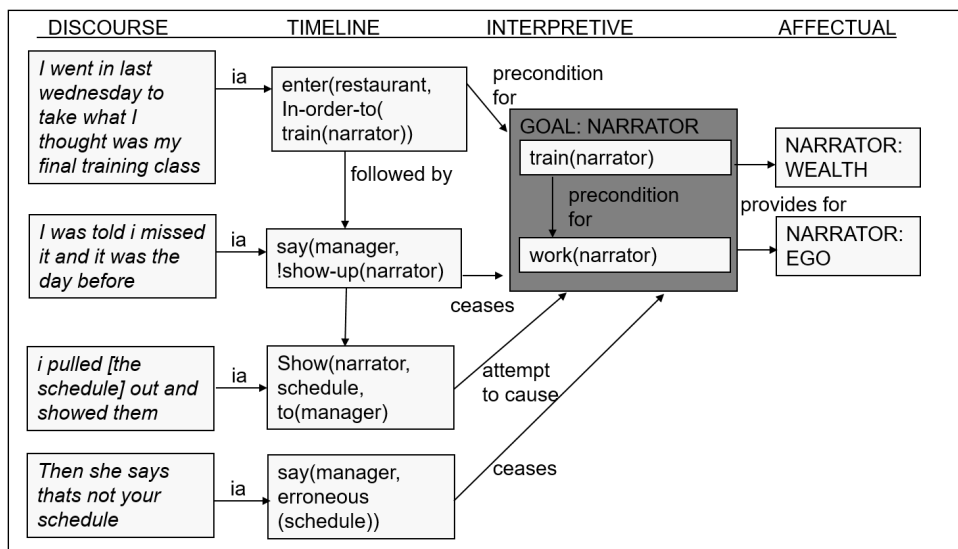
DISCOURSE TIMELINE INTERPRETIVE AFFECTUAL

I went in last wednesday to take what I thought was my final training class

ia

enter(restaurant, In-order-to( train(narrator))

precondition for

GOAL: NARRATOR

train(narrator)

NARRATOR: WEALTH

followed by

precondition for

provides for

I was told i missed it and it was the day before

ia

say(manager, !show-up(narrator)

work(narrator)

NARRATOR: EGO

ceases

i pulled [the schedule] out and showed them

ia

Show(narrator, schedule, to(manager)

attempt to cause

Then she says thats not your schedule

ia

say(manager, erroneous (schedule))

ceases